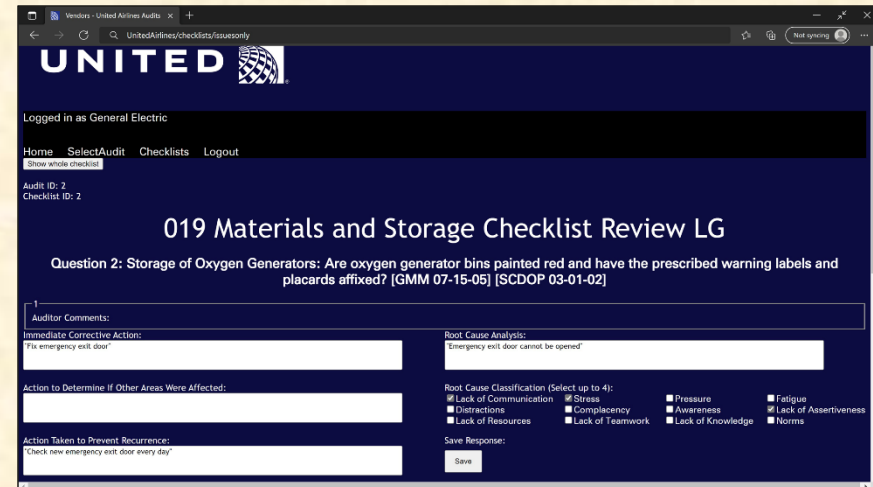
Vendors - United Airlines Audits ×

UnitedAirlines/checklists/issuesonly

Not syncing

UNITED

Logged in as General Electric

Home SelectAudit Checklists Logout

Show whole checklist

Audit ID: 2
Checklist ID: 2

019 Materials and Storage Checklist Review LG

Question 2: Storage of Oxygen Generators: Are oxygen generator bins painted red and have the prescribed warning labels and placards affixed? [GMM 07-15-05] [SCDOP 03-01-02]

1

Auditor Comments:

Immediate Corrective Action:

"Fix emergency exit door"

Root Cause Analysis:

"Emergency exit door cannot be opened"

Action to Determine If Other Areas Were Affected:

Root Cause Classification (Select up to 4):

| | | | |
|---|---|---|---|
| ☑ Lack of Communication | ☑ Stress | ☐ Pressure | ☐ Fatigue |
| ☐ Distractions | ☐ Complacency | ☐ Awareness | ☑ Lack of Assertiveness |
| ☐ Lack of Resources | ☐ Lack of Teamwork | ☐ Lack of Knowledge | ☐ Norms |

Action Taken to Prevent Recurrence:

"Check new emergency exit door every day"

Save Response:

Save